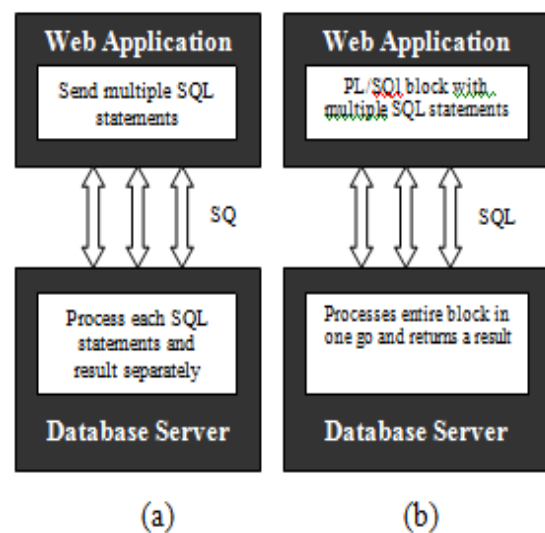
Web Application

Send multiple SQL statements

SQ

Process each SQL statements and result separately

Database Server

(a)

Web Application

PL/SQl block with multiple SQL statements

SQL

Processes entire block in one go and returns a result

Database Server

(b)